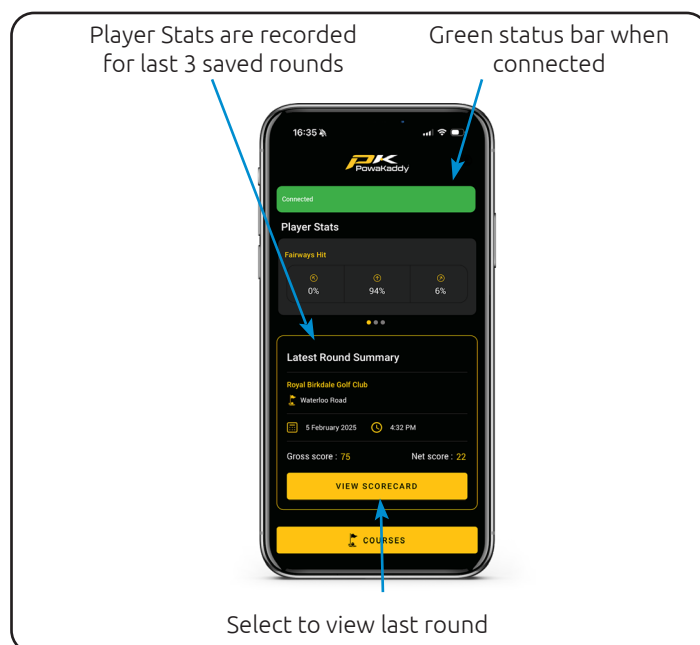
Player Stats are recorded for last 3 saved rounds

Green status bar when connected

16:35

PK PowaKaddy

Connected

Player Stats

Fairways Hit

L 0%

C 94%

R 6%

Latest Round Summary

Royal Birkdale Golf Club

Waterloo Road

5 February 2025

4:32 PM

Gross score : 75

Net score : 22

VIEW SCORECARD

COURSES

Select to view last round